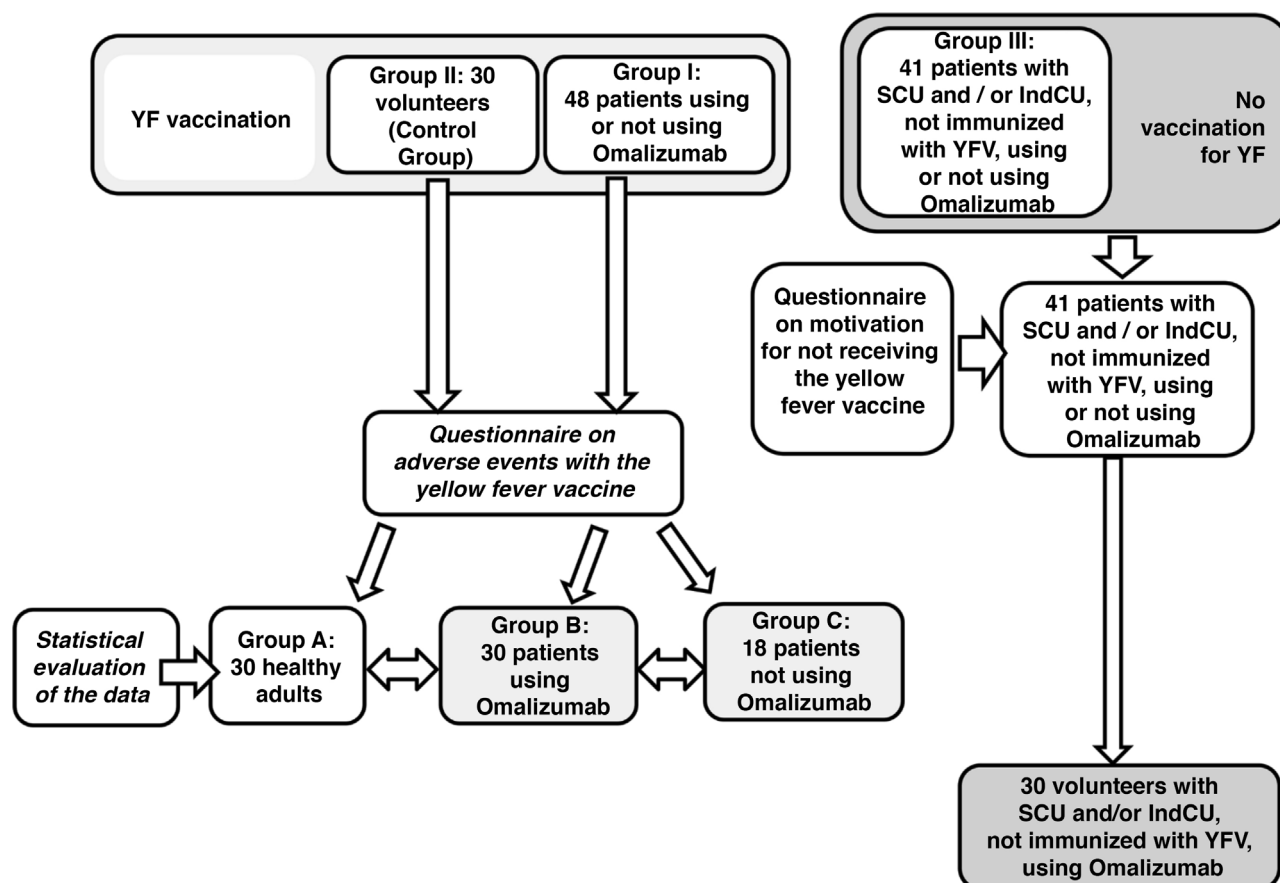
YF vaccination

Group II: 30 volunteers (Control Group)

Group I: 48 patients using or not using Omalizumab

Group III: 41 patients with SCU and / or IndCU, not immunized with YFV, using or not using Omalizumab

No vaccination for YF

Questionnaire on motivation for not receiving the yellow fever vaccine

41 patients with SCU and / or IndCU, not immunized with YFV, using or not using Omalizumab

*Questionnaire on adverse events with the yellow fever vaccine*

*Statistical evaluation of the data*

Group A: 30 healthy adults

Group B: 30 patients using Omalizumab

Group C: 18 patients not using Omalizumab

30 volunteers with SCU and/or IndCU, not immunized with YFV, using Omalizumab